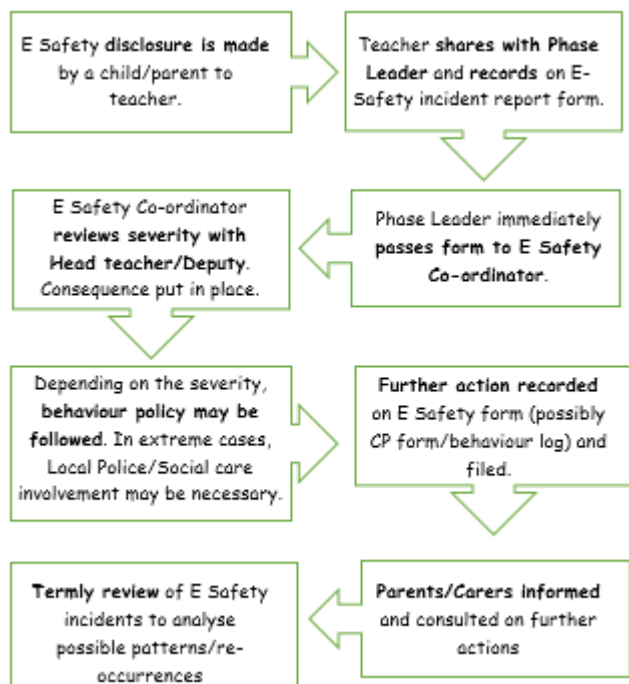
E Safety disclosure is made by a child/parent to teacher.

Teacher shares with Phase Leader and records on E-Safety incident report form.

Phase Leader immediately passes form to E Safety Co-ordinator.

E Safety Co-ordinator reviews severity with Head teacher/Deputy. Consequence put in place.

Depending on the severity, behaviour policy may be followed. In extreme cases, Local Police/Social care involvement may be necessary.

Further action recorded on E Safety form (possibly CP form/behaviour log) and filed.

Parents/Carers informed and consulted on further actions

Termly review of E Safety incidents to analyse possible patterns/re-occurrences